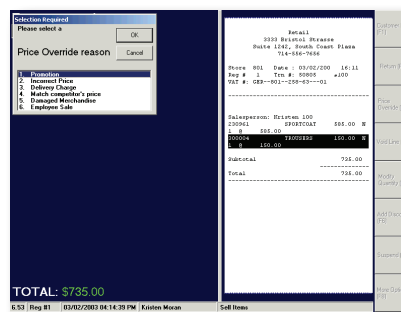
Selection Required

Please select a

OK

Cancel

Price Override reason

1. Promotion
2. Incorrect Price
3. Delivery Charge
4. Match competitor's price
5. Damaged Merchandise
6. Employee Sale

Retail
3333 Bristol Strasse
Suite 1242, South Coast Plaza
714-556-7656

Store 801 Date : 03/02/200 16:11
Reg # 1 Trn #: 50808 x100
VAT #: GB3--801--258-63---01

Salesperson: Kristen 100
230961 SPORTCOAT 585.00 N
1 @ 585.00
200004 TROUSERS 150.00 N
1 @ 150.00

Subtotal 735.00

Total 735.00

Customer (F1)

Return (I

Price Override

Void Line

Modify Quantity

Add Disc (F8)

Suspend

More Opt (F9)

TOTAL: $735.00

6:53 Reg #1 03/02/2003 04:14:39 PM Kristen Moran Sell Items